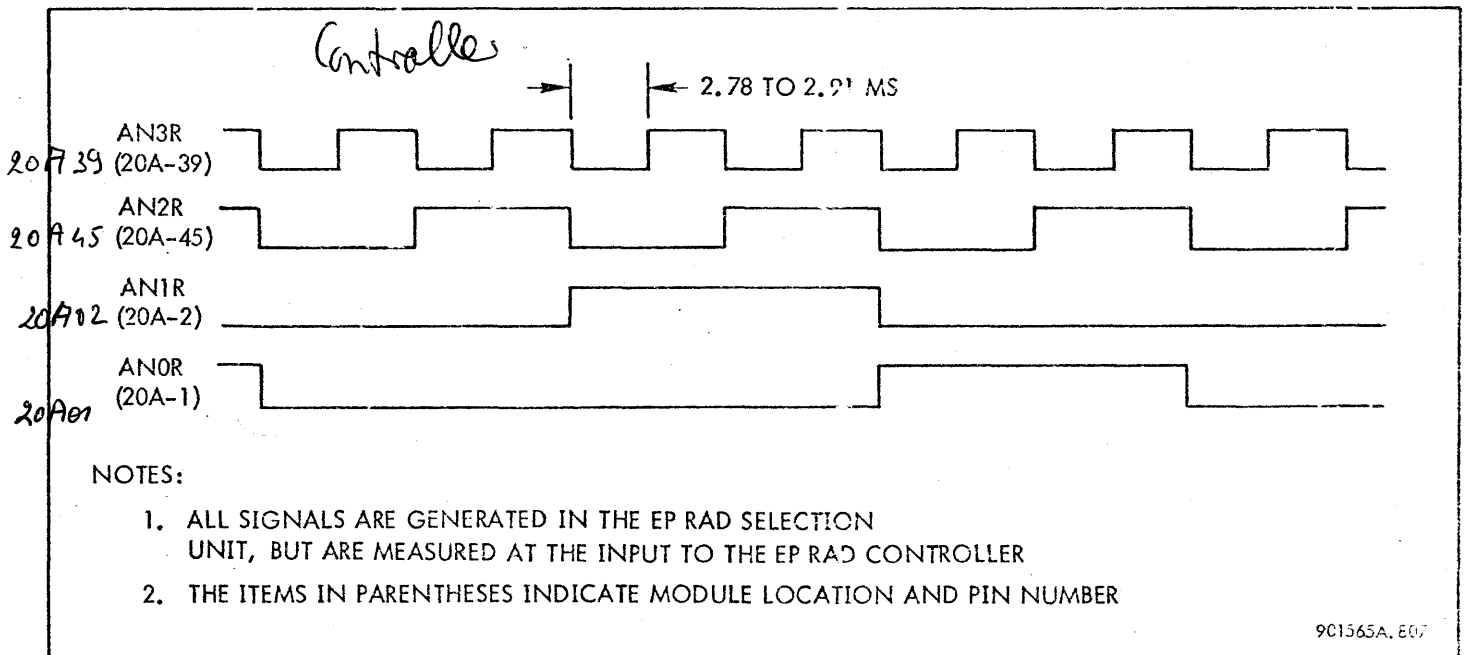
Controller

2.78 TO 2.9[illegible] MS

20A39 AN3R (20A-39)

20A45 AN2R (20A-45)

20A02 AN1R (20A-2)

20A01 AN0R (20A-1)

NOTES:

1. ALL SIGNALS ARE GENERATED IN THE EP RAD SELECTION UNIT, BUT ARE MEASURED AT THE INPUT TO THE EP RAD CONTROLLER

2. THE ITEMS IN PARENTHESES INDICATE MODULE LOCATION AND PIN NUMBER

901565A.807